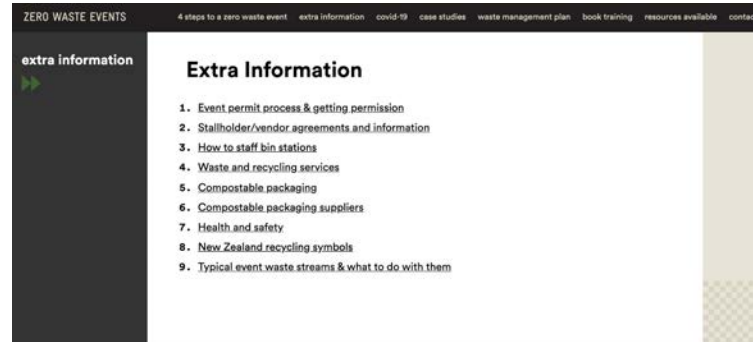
ZERO WASTE EVENTS 4 steps to a zero waste event extra information covid-19 case studies waste management plan book training resources available contac

extra information

Extra Information

1. Event permit process & getting permission
2. Stallholder/vendor agreements and information
3. How to staff bin stations
4. Waste and recycling services
5. Compostable packaging
6. Compostable packaging suppliers
7. Health and safety
8. New Zealand recycling symbols
9. Typical event waste streams & what to do with them